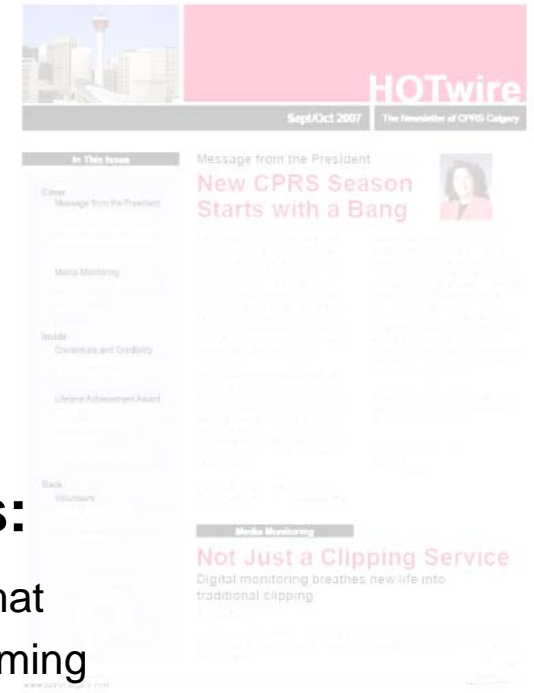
HOTwire

Sept/Oct 2007 The Newsletter of CPRS Calgary

In This Issue

Cover
Message from the President

Media Monitoring

Inside
Credentials and Credibility

Lifetime Achievement Award

Back
Volunteers

Message from the President

New CPRS Season Starts with a Bang

Media Monitoring

Not Just a Clipping Service

Digital monitoring breathes new life into traditional clipping

s:

hat

ming